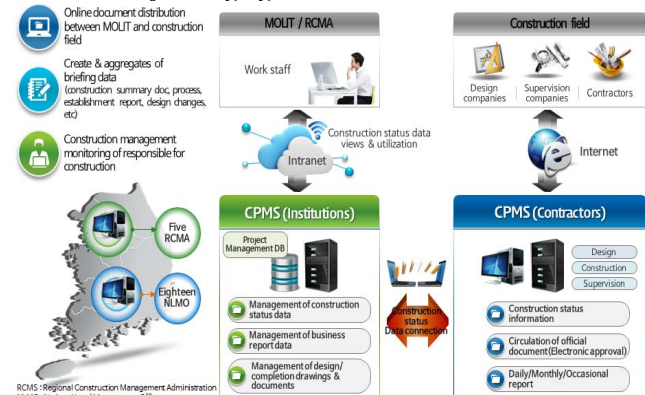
Online document distribution between MOLIT and construction field

Create & aggregates of briefing data (construction summary doc, process, establishment report, design changes, etc)

Construction management monitoring of responsible for construction

Five RCMA

Eighteen NLMO

RCMS : Regional Construction Management Administration

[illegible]

MOLIT / RCMA

Work staff

Construction status data views & utilization

Intranet

CPMS (Institutions)

Project Management DB

Management of construction status data

Management of business report data

Management of design/ completion drawings & documents

Construction status Data connection

Construction field

Design companies

Supervision companies

Contractors

Internet

CPMS (Contractors)

Design

Construction

Supervision

Construction status information

Circulation of official document(Electronic approval)

Daily/Monthly/Occasional report